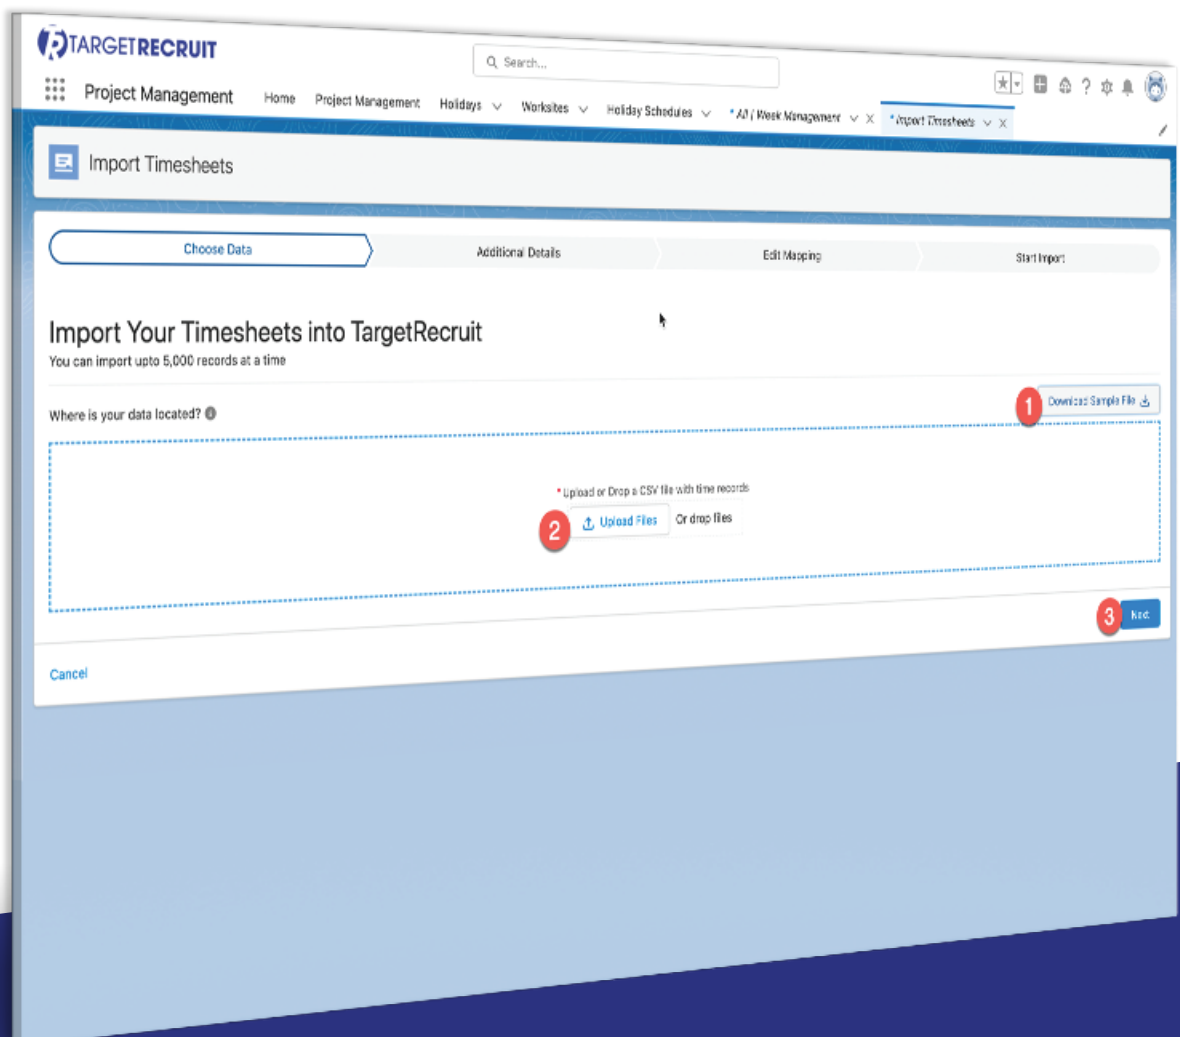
TARGETRECRUIT

Search...

Project Management Home Project Management Holidays Worksites Holiday Schedules *All Week Management *Import Timesheets

Import Timesheets

Choose Data Additional Details Edit Mapping Start Import

Import Your Timesheets into TargetRecruit
You can import upto 5,000 records at a time

Where is your data located?

1 Download Sample File

*Upload or Drop a CSV file with time records
2 Upload Files Or drop files

3 Next

Cancel